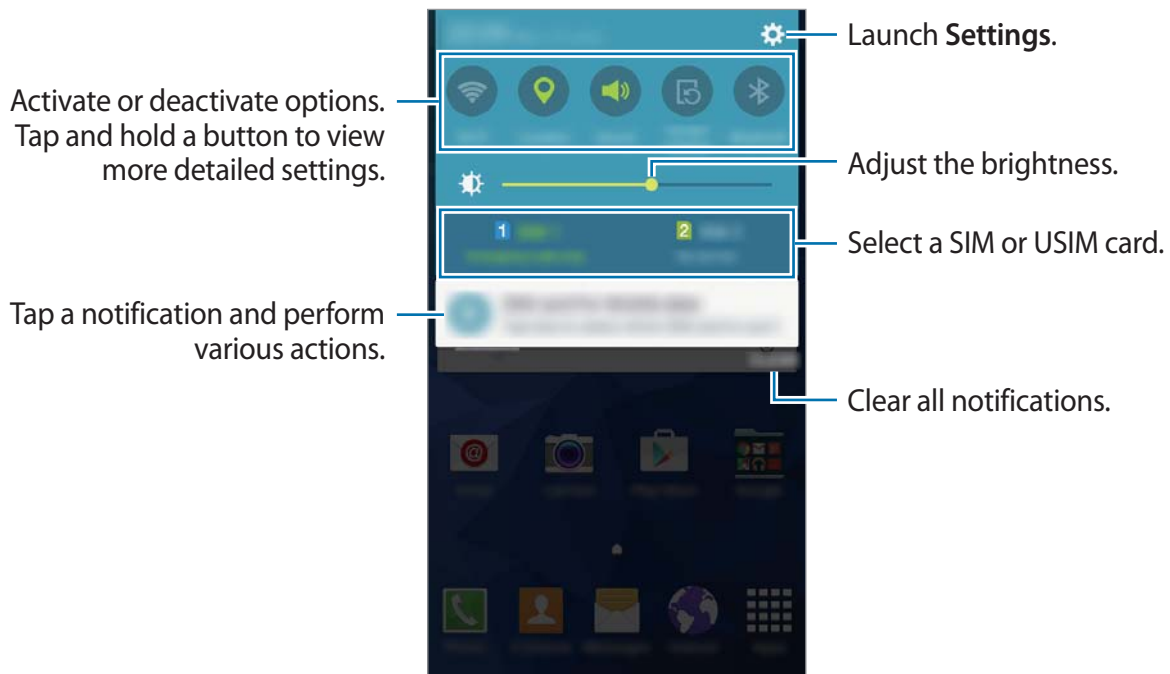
Activate or deactivate options. Tap and hold a button to view more detailed settings.

Tap a notification and perform various actions.

Launch **Settings**.

Adjust the brightness.

Select a SIM or USIM card.

Clear all notifications.

1

2